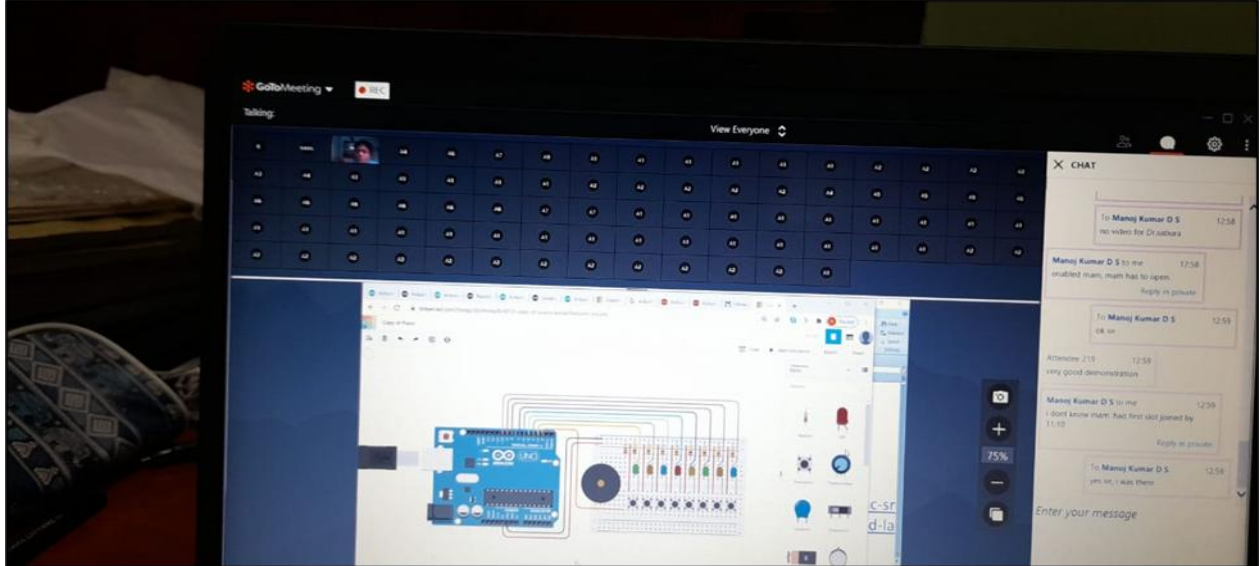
GoToMeeting
REC
Talking:
View Everyone

CHAT

To Manoj Kumar D S 12:58
no video for Dr.sathura

Manoj Kumar D S to me 12:58
enabled mam, mam has to open
Reply in private

To Manoj Kumar D S 12:59
ok sir

Attendee 219 12:59
very good demonstration

Manoj Kumar D S to me 12:59
i dont know mam. has first slot joined by 11:10
Reply in private

To Manoj Kumar D S 12:59
yes sir, i was there

Enter your message

75%

UNO

c-sr
d-la